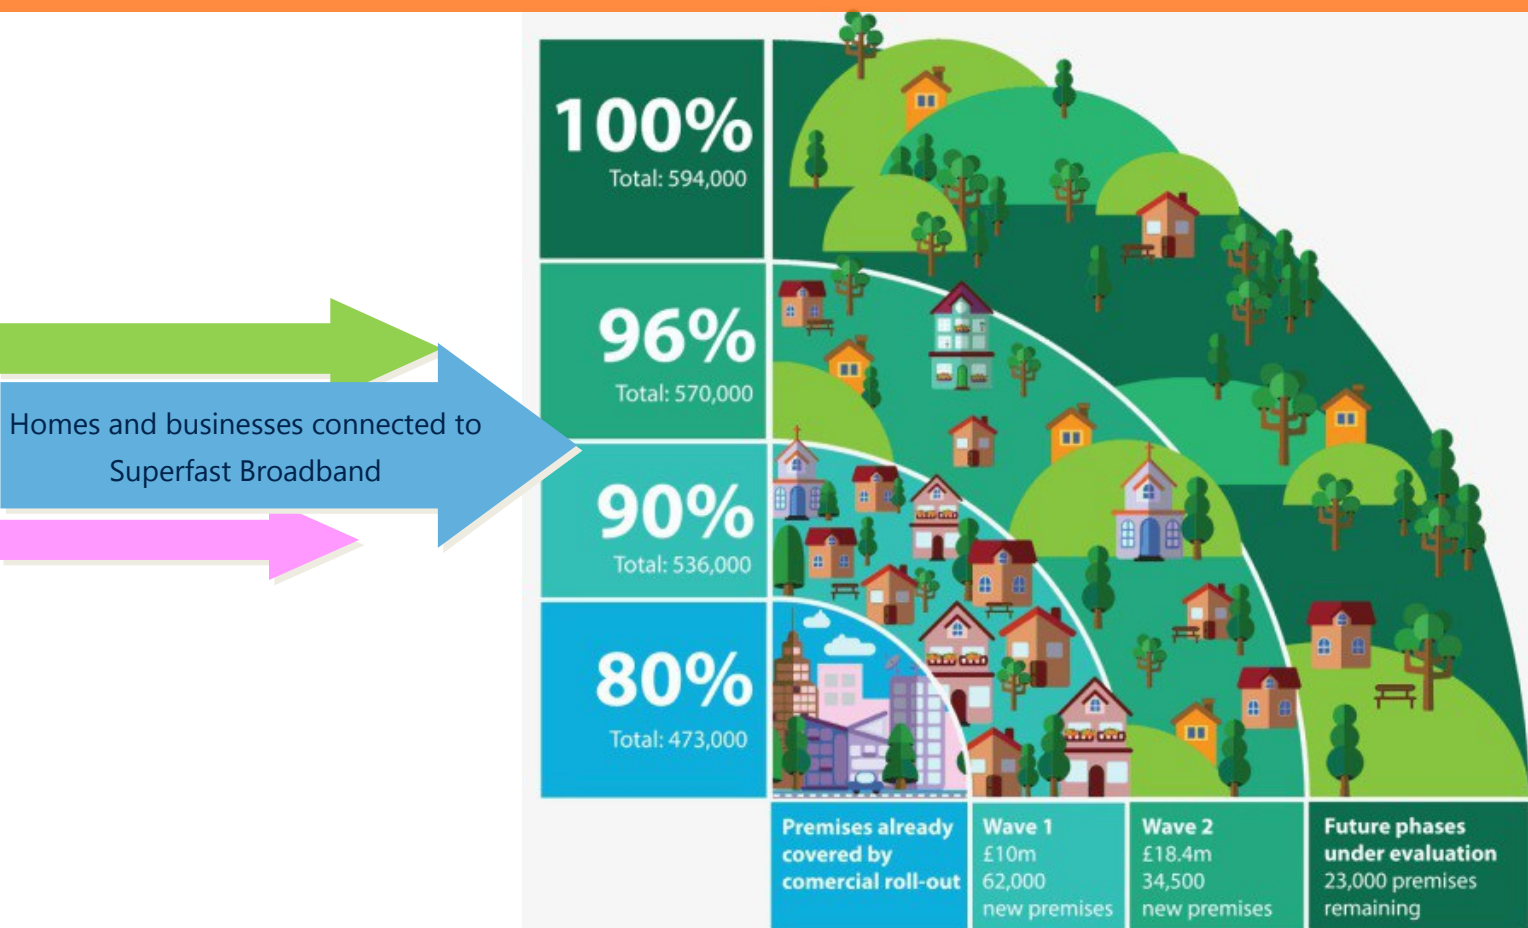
Homes and businesses connected to Superfast Broadband

100%
Total: 594,000

96%
Total: 570,000

90%
Total: 536,000

80%
Total: 473,000

Premises already covered by comercial roll-out

Wave 1
£10m
62,000
new premises

Wave 2
£18.4m
34,500
new premises

Future phases under evaluation
23,000 premises remaining